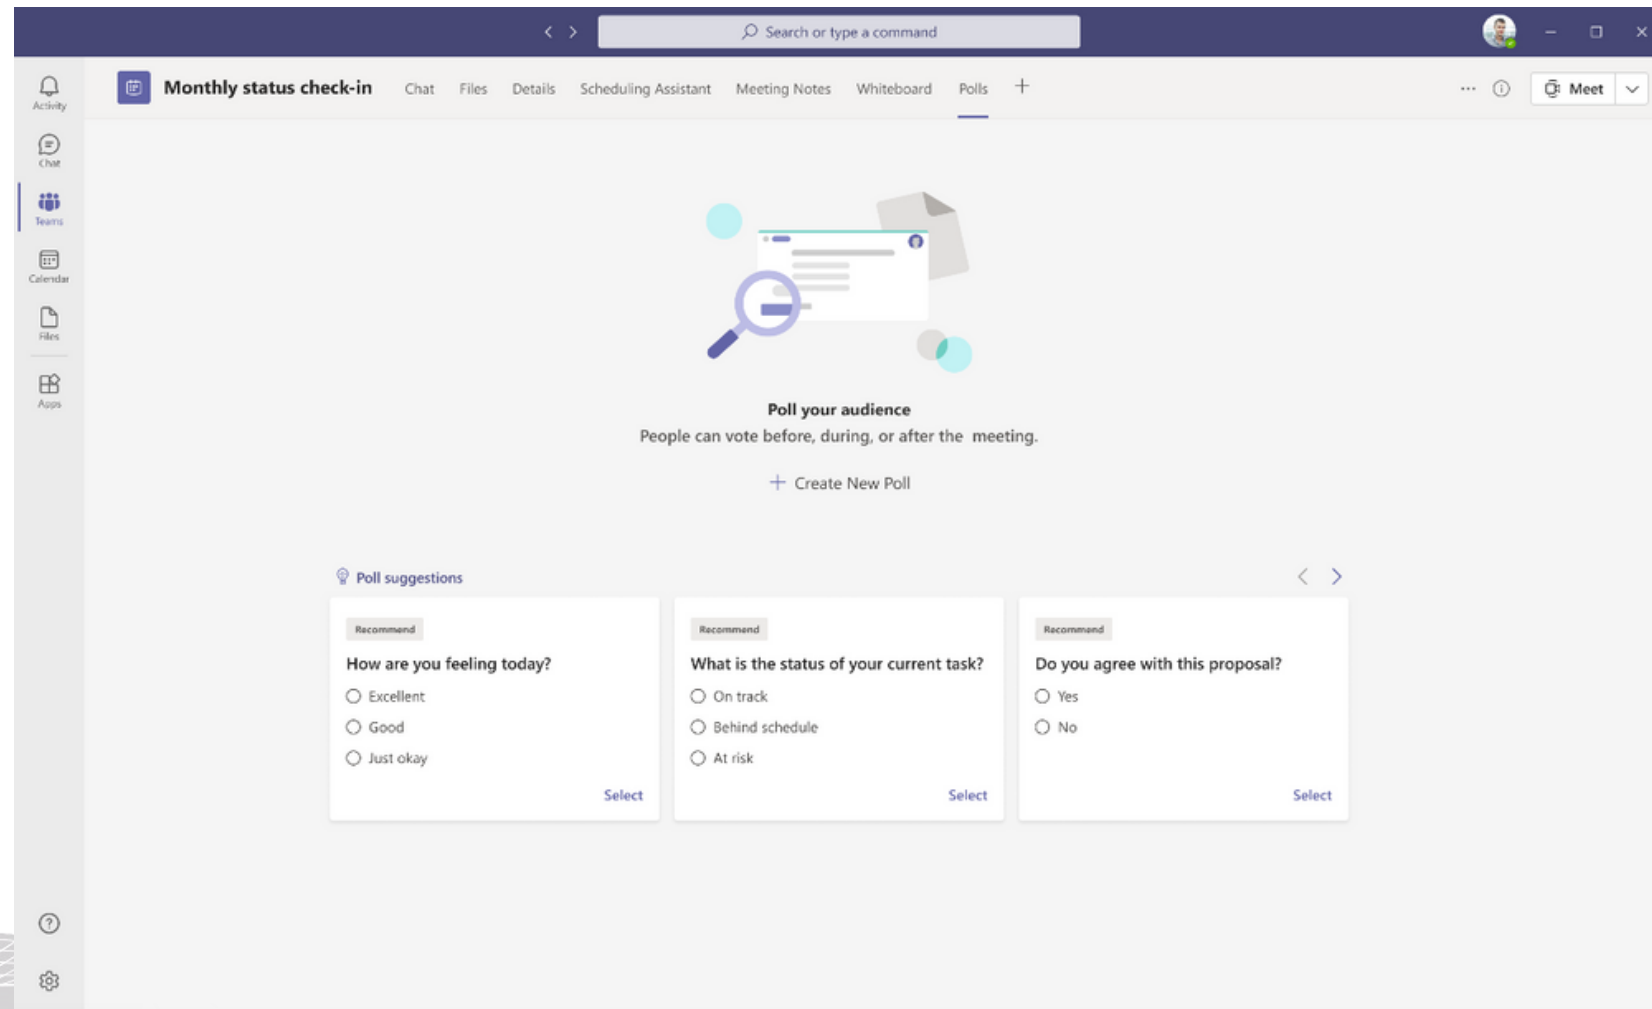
Search or type a command

Activity
Chat
Teams
Calendar
Files
Apps

Monthly status check-in Chat Files Details Scheduling Assistant Meeting Notes Whiteboard Polls +

Meet

Poll your audience
People can vote before, during, or after the meeting.

+ Create New Poll

Poll suggestions

Recommend
How are you feeling today?
Excellent
Good
Just okay
Select

Recommend
What is the status of your current task?
On track
Behind schedule
At risk
Select

Recommend
Do you agree with this proposal?
Yes
No
Select